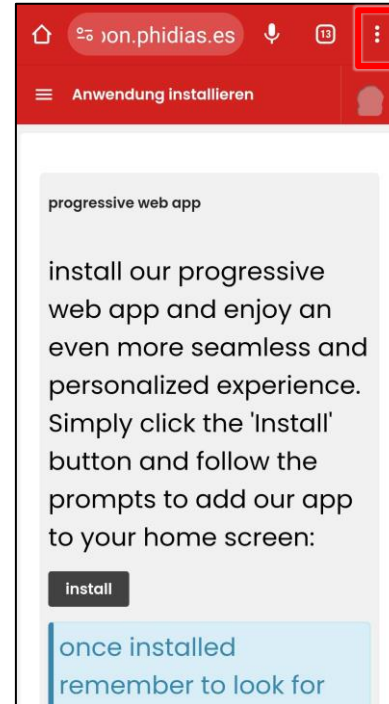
ɔon.phidias.es

13

Anwendung installieren

progressive web app

install our progressive web app and enjoy an even more seamless and personalized experience. Simply click the 'Install' button and follow the prompts to add our app to your home screen:

install

once installed remember to look for